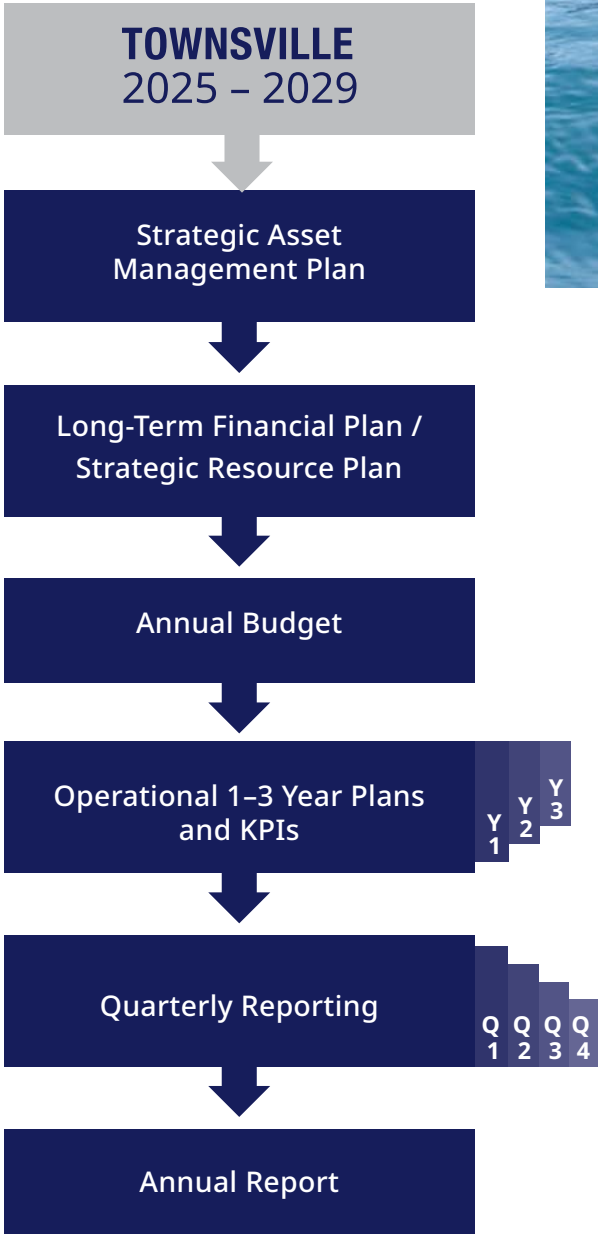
TOWNSVILLE
2025 – 2029

Strategic Asset Management Plan

Long-Term Financial Plan / Strategic Resource Plan

Annual Budget

Operational 1–3 Year Plans and KPIs

Y 1
Y 2
Y 3

Quarterly Reporting

Q 1
Q 2
Q 3
Q 4

Annual Report